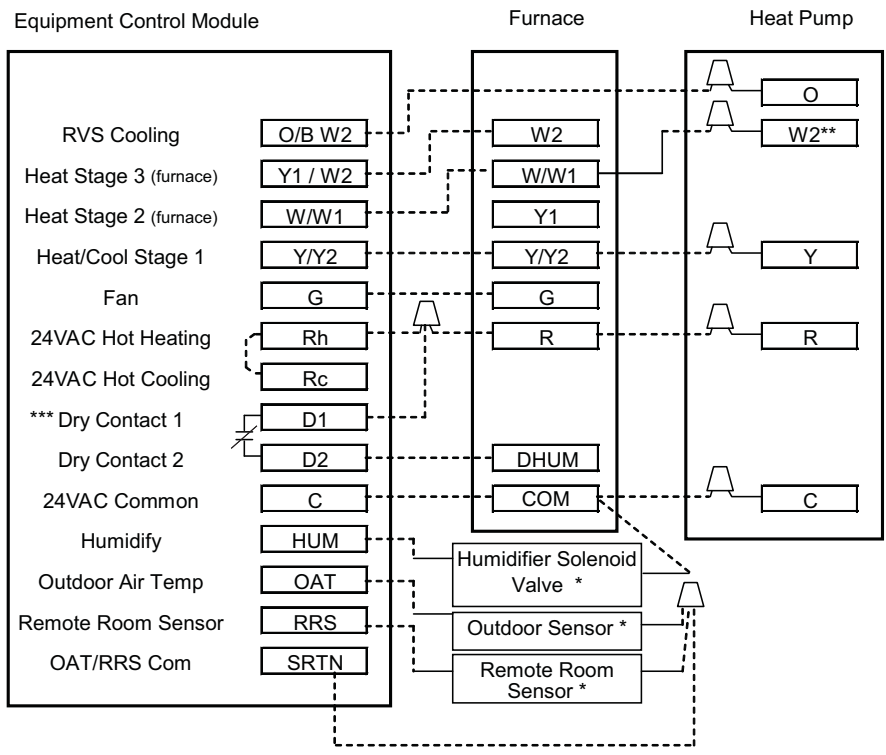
Equipment Control Module

Furnace

Heat Pump

RVS Cooling O/B W2
Heat Stage 3 (furnace) Y1 / W2
Heat Stage 2 (furnace) W/W1
Heat/Cool Stage 1 Y/Y2
Fan G
24VAC Hot Heating Rh
24VAC Hot Cooling Rc
*** Dry Contact 1 D1
Dry Contact 2 D2
24VAC Common C
Humidify HUM
Outdoor Air Temp OAT
Remote Room Sensor RRS
OAT/RRS Com SRTN

W2
W/W1
Y1
Y/Y2
G
R
DHUM
COM

O
W2**
Y
R
C

Humidifier Solenoid Valve *
Outdoor Sensor *
Remote Room Sensor *